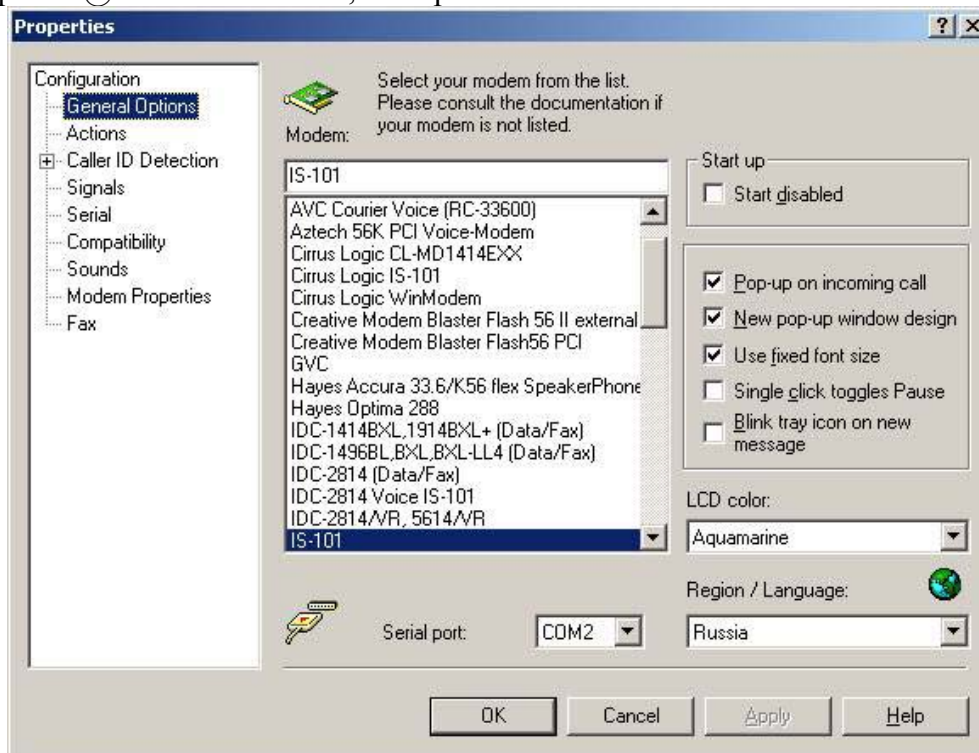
Properties

?

Configuration
General Options
Actions
Caller ID Detection
Signals
Serial
Compatibility
Sounds
Modem Properties
Fax

Modem:

Select your modem from the list. Please consult the documentation if your modem is not listed.

IS-101

AVC Courier Voice (RC-33600)
Aztech 56K PCI Voice-Modem
Cirrus Logic CL-MD1414EXX
Cirrus Logic IS-101
Cirrus Logic WinModem
Creative Modem Blaster Flash 56 II external
Creative Modem Blaster Flash56 PCI
GVC
Hayes Accura 33.6/K56 flex SpeakerPhone
Hayes Optima 288
IDC-1414BXL,1914BXL+ (Data/Fax)
IDC-1496BL,BXL,BXL-LL4 (Data/Fax)
IDC-2814 (Data/Fax)
IDC-2814 Voice IS-101
IDC-2814/VR, 5614/VR
IS-101

Start up
Start disabled

Pop-up on incoming call
New pop-up window design
Use fixed font size
Single click toggles Pause
Blink tray icon on new message

LCD color:
Aquamarine

Region / Language:
Russia

Serial port:
COM2

OK
Cancel
Apply
Help